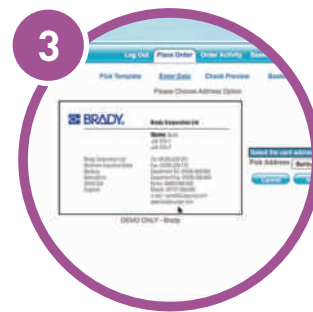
3

Log Out Place Order Order Activity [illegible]

Pick Template Enter Data Check Preview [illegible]

Please Choose Address Option

BRADY.

Brady Corporation Ltd

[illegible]

Select the card address

Pick Address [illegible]

DEMO ONLY - Brady